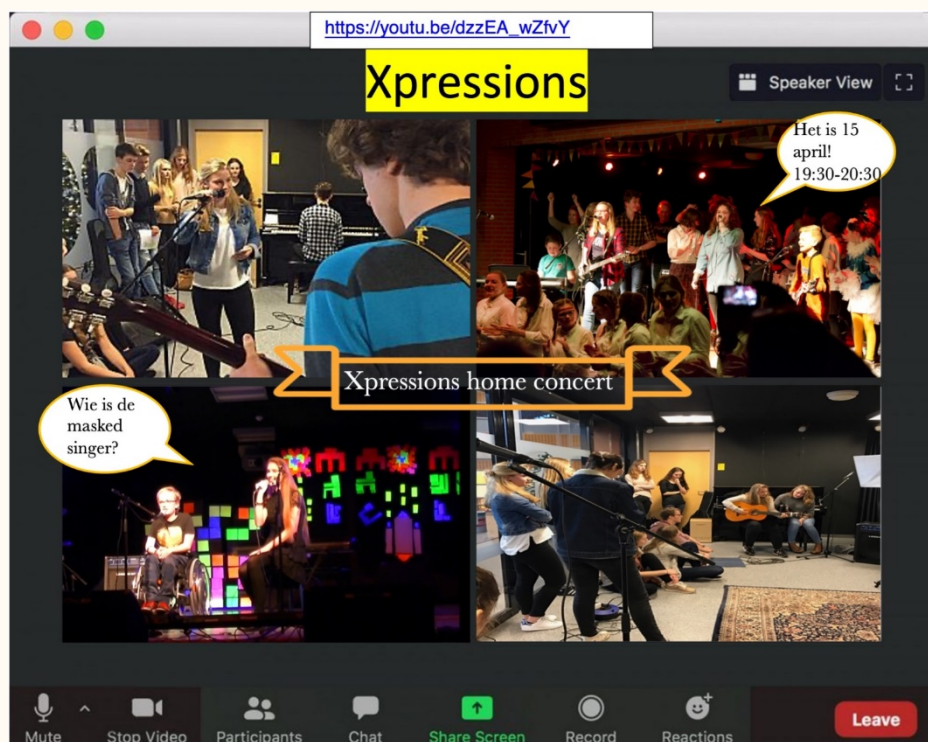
https://youtu.be/dzzEA_wZfvY

Xpressions

Speaker View

Het is 15 april! 19:30-20:30

Xpressions home concert

Wie is de masked singer?

Mute

Stop Video

Participants

Chat

Share Screen

Record

Reactions

Leave